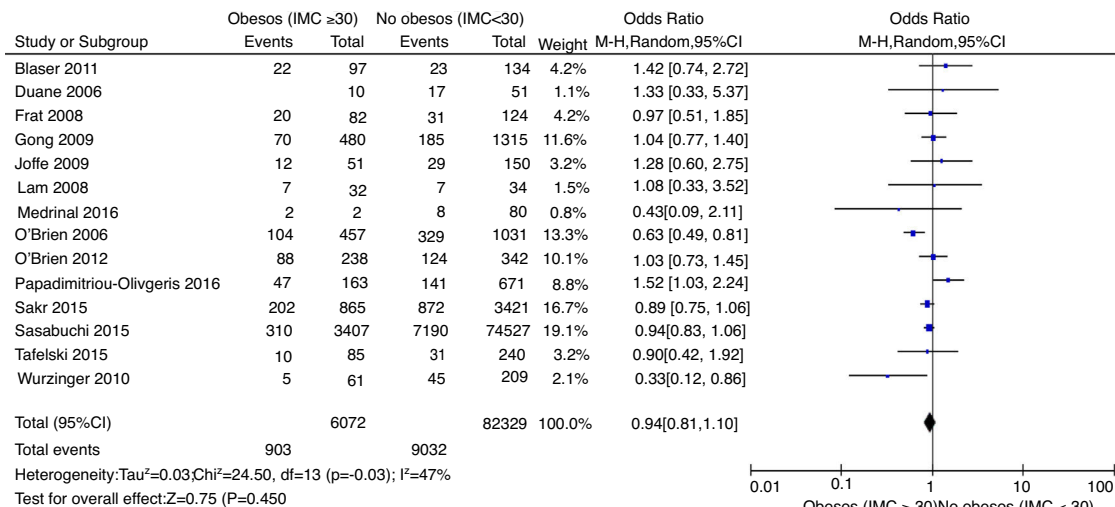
| Study or Subgroup | Obesos (IMC ≥30) Events | Total | No obesos (IMC<30) Events | Total | Weight | Odds Ratio M-H,Random,95%CI |
|---|---|---|---|---|---|---|
| Blaser 2011 | 22 | 97 | 23 | 134 | 4.2% | 1.42 [0.74, 2.72] |
| Duane 2006 | | 10 | 17 | 51 | 1.1% | 1.33 [0.33, 5.37] |
| Frat 2008 | 20 | 82 | 31 | 124 | 4.2% | 0.97 [0.51, 1.85] |
| Gong 2009 | 70 | 480 | 185 | 1315 | 11.6% | 1.04 [0.77, 1.40] |
| Joffe 2009 | 12 | 51 | 29 | 150 | 3.2% | 1.28 [0.60, 2.75] |
| Lam 2008 | 7 | 32 | 7 | 34 | 1.5% | 1.08 [0.33, 3.52] |
| Medrinal 2016 | 2 | 2 | 8 | 80 | 0.8% | 0.43[0.09, 2.11] |
| O'Brien 2006 | 104 | 457 | 329 | 1031 | 13.3% | 0.63 [0.49, 0.81] |
| O'Brien 2012 | 88 | 238 | 124 | 342 | 10.1% | 1.03 [0.73, 1.45] |
| Papadimitriou-Olivgeris 2016 | 47 | 163 | 141 | 671 | 8.8% | 1.52 [1.03, 2.24] |
| Sakr 2015 | 202 | 865 | 872 | 3421 | 16.7% | 0.89 [0.75, 1.06] |
| Sasabuchi 2015 | 310 | 3407 | 7190 | 74527 | 19.1% | 0.94[0.83, 1.06] |
| Tafelski 2015 | 10 | 85 | 31 | 240 | 3.2% | 0.90[0.42, 1.92] |
| Wurzinger 2010 | 5 | 61 | 45 | 209 | 2.1% | 0.33[0.12, 0.86] |
| Total (95%CI) | | 6072 | | 82329 | 100.0% | 0.94[0.81,1.10] |
| Total events | 903 | | 9032 | | | |

Heterogeneity:Tau²=0.03;Chi²=24.50, df=13 (p=-0.03); I²=47%
Test for overall effect:Z=0.75 (P=0.450

Odds Ratio
M-H,Random,95%CI

0.01 0.1 1 10 100
Obesos (IMC ≥ 30)No obesos (IMC < 30)